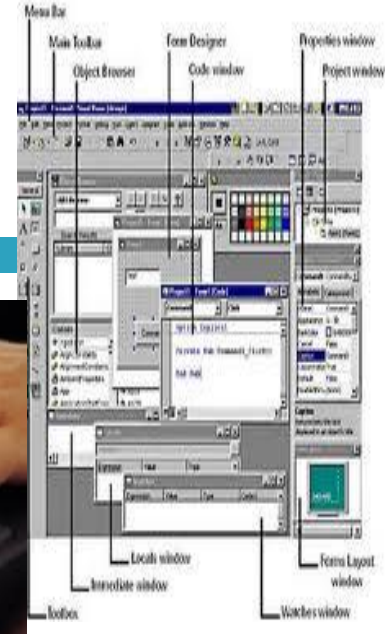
Menu Bar

Main Toolbar

Object Browser

Form Designer

Code window

Properties window

Project window

Option Explicit

Private Sub Command1_Click()

End Sub

Locals window

Immediate window

Toolbox

Watches window

Form Layout window